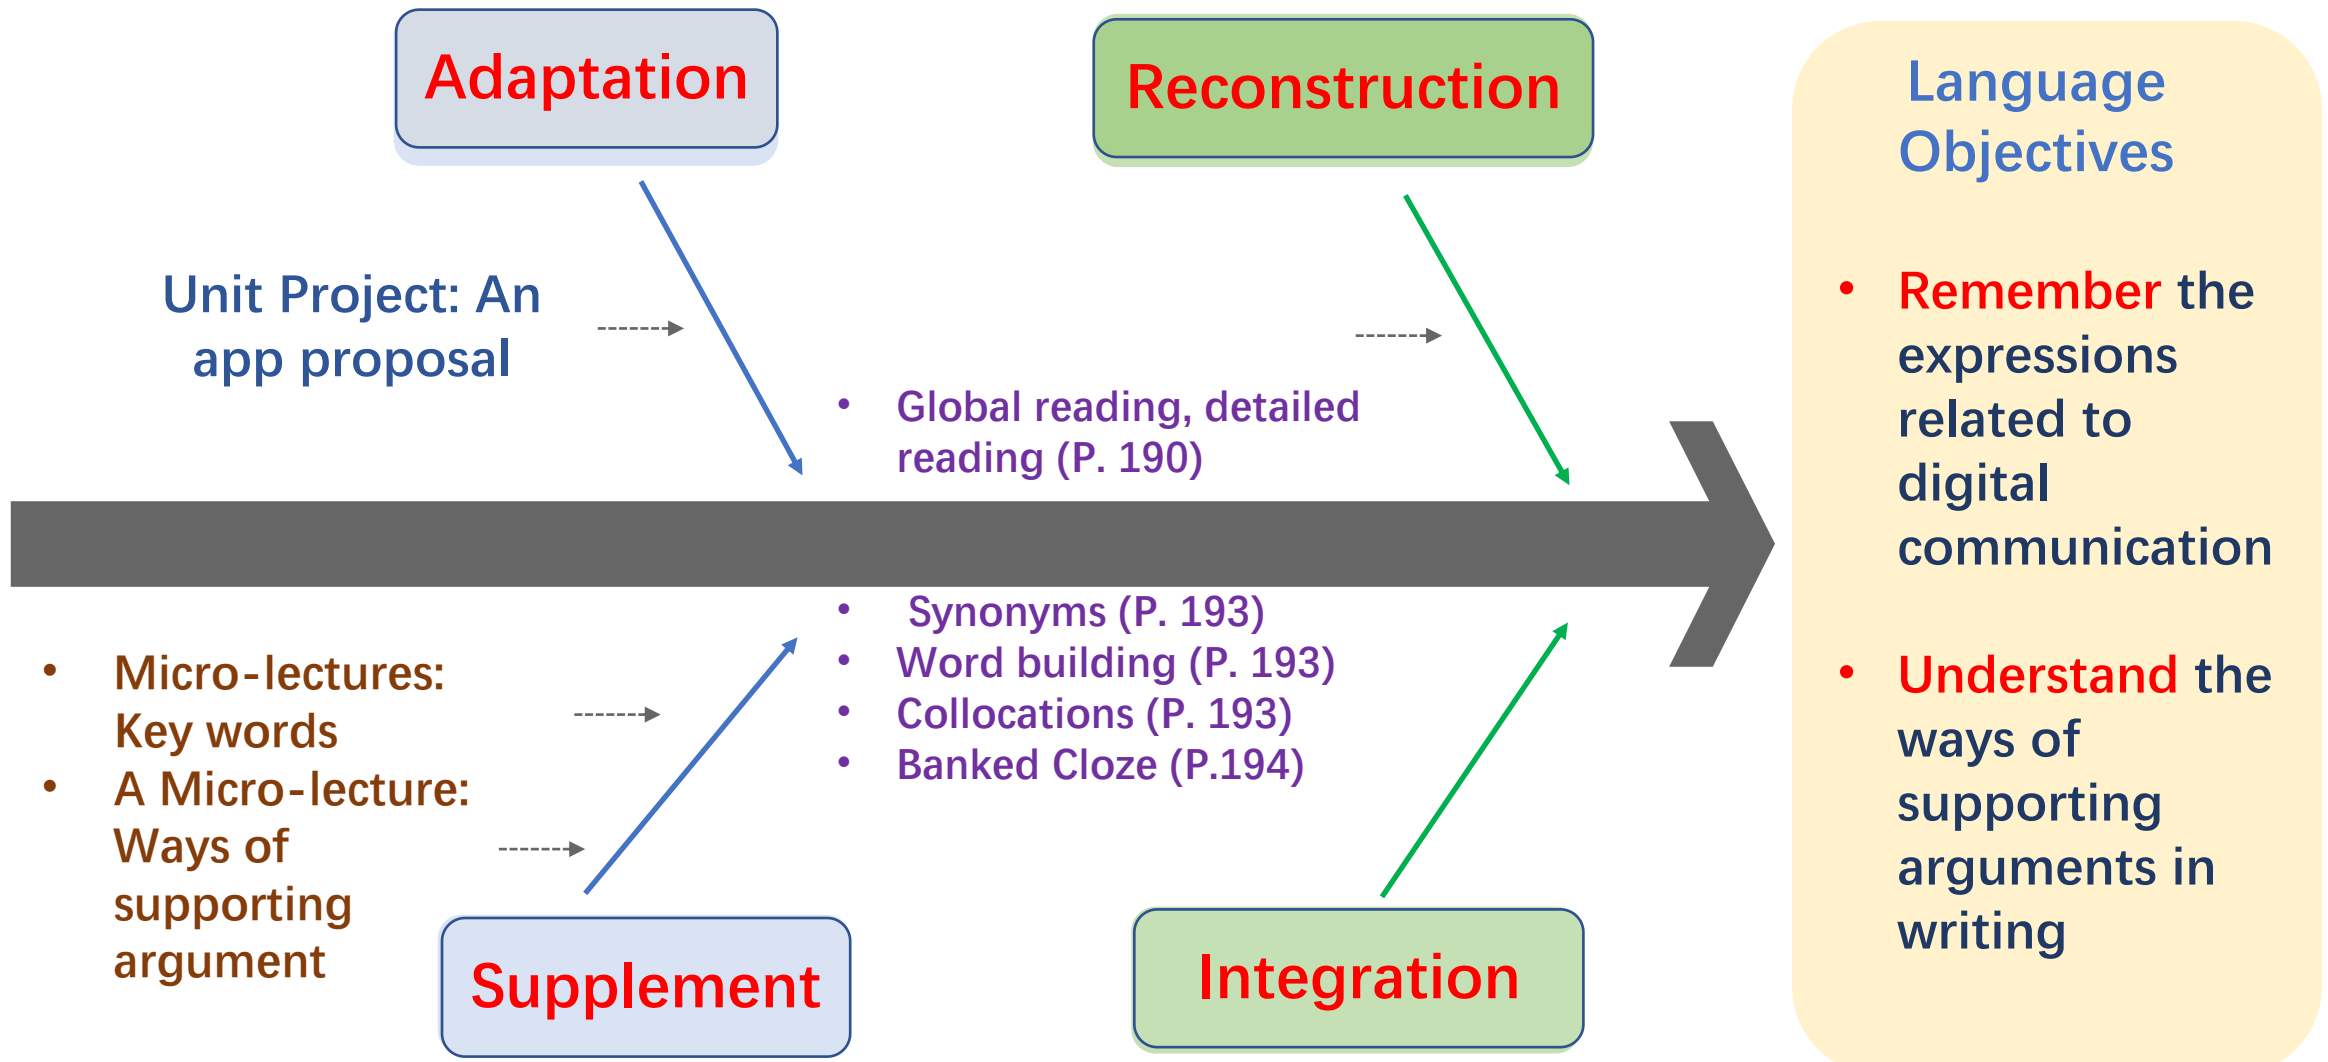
Adaptation

Reconstruction

Language Objectives

Unit Project: An app proposal

• Global reading, detailed reading (P. 190)

• Remember the expressions related to digital communication

• Synonyms (P. 193)
• Word building (P. 193)
• Collocations (P. 193)
• Banked Cloze (P.194)

• Micro-lectures: Key words
• A Micro-lecture: Ways of supporting argument

• Understand the ways of supporting arguments in writing

Supplement

Integration